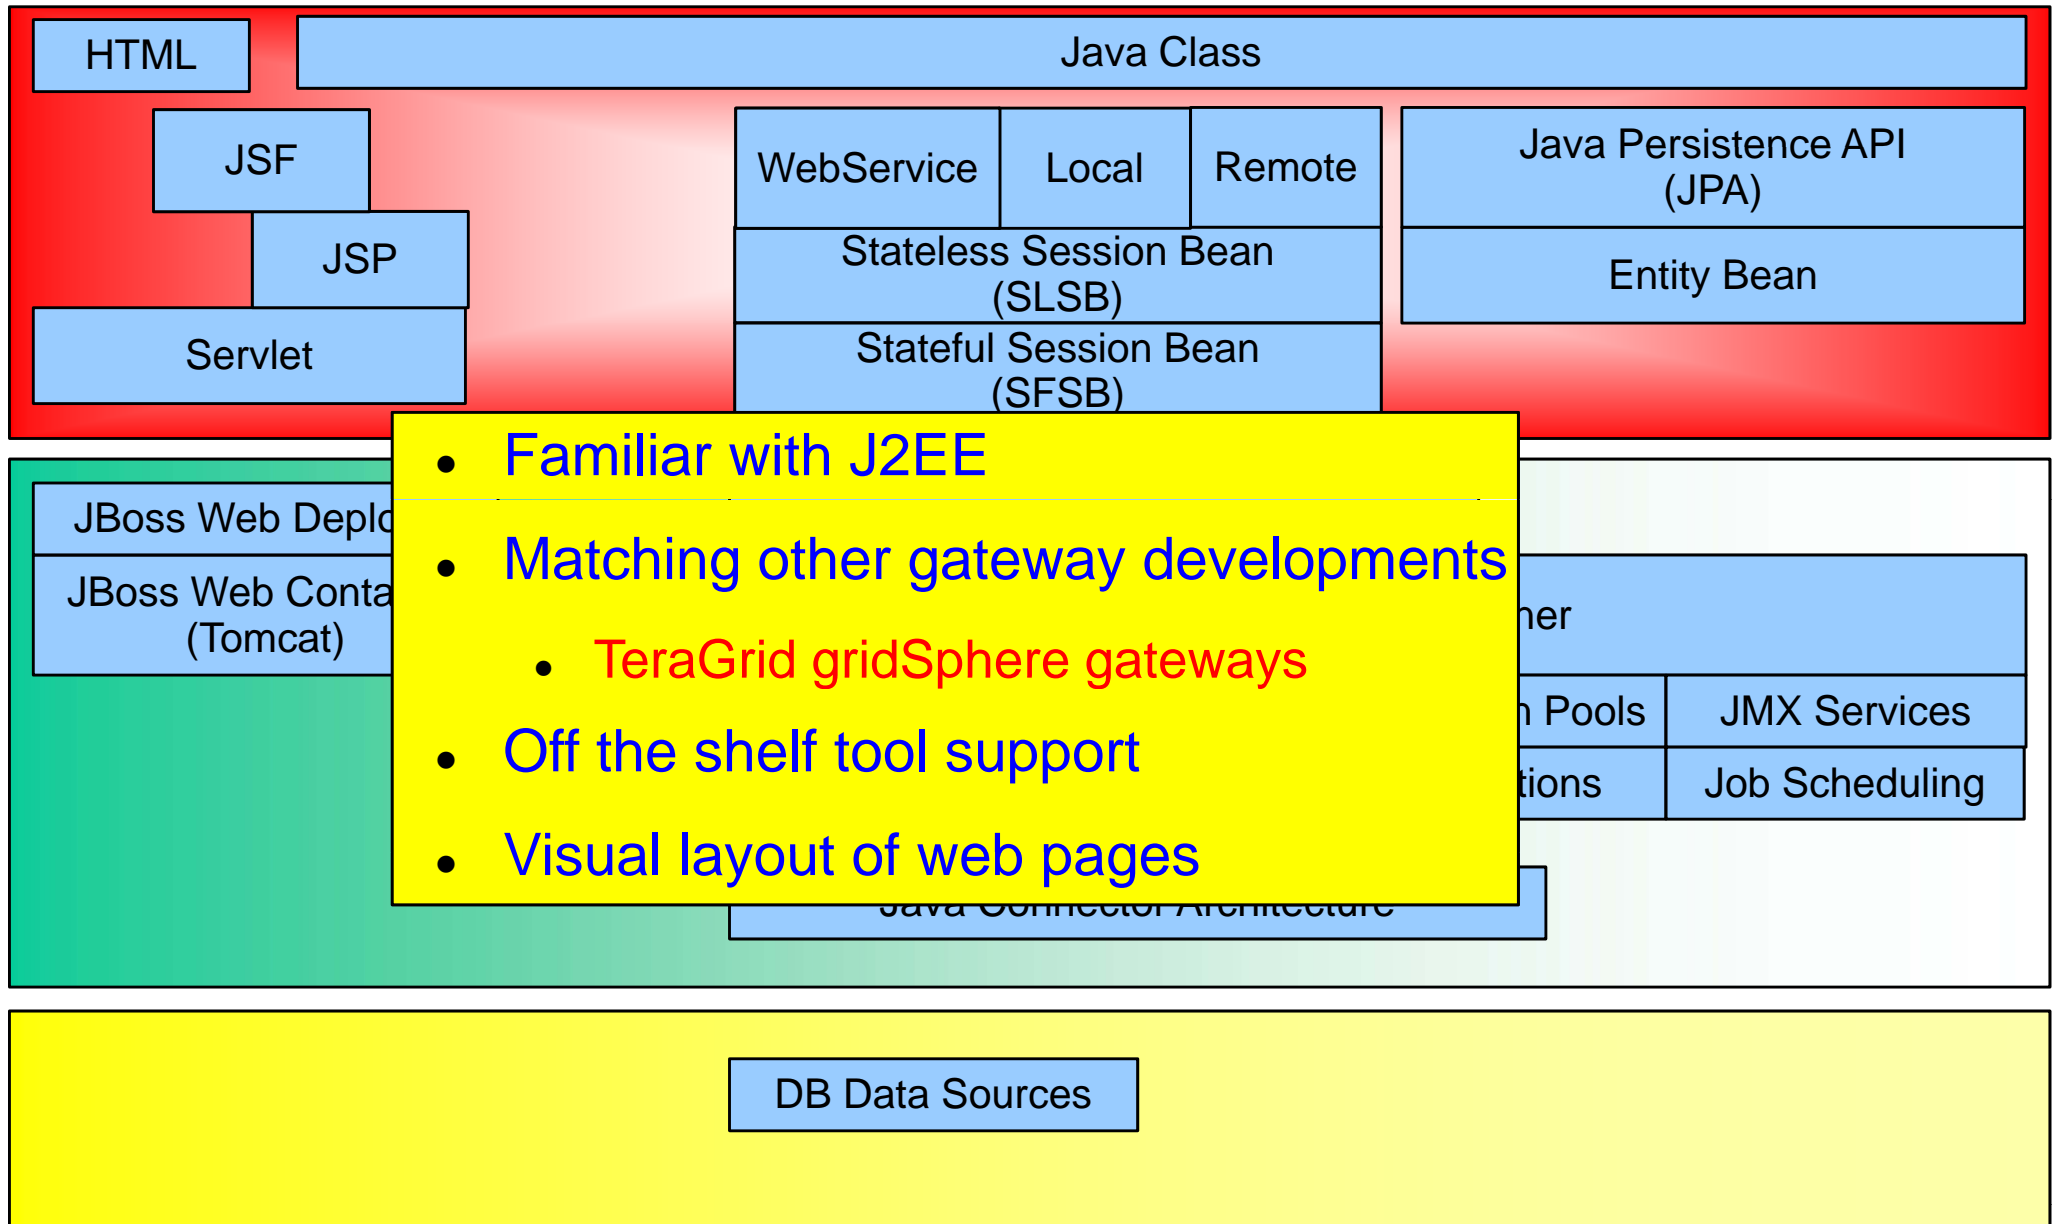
HTML

Java Class

JSF

JSP

Servlet

WebService

Local

Remote

Stateless Session Bean (SLSB)

Stateful Session Bean (SFSB)

Java Persistence API (JPA)

Entity Bean

JBoss Web Deplo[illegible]

JBoss Web Conta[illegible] (Tomcat)

- Familiar with J2EE
- Matching other gateway developments
  - TeraGrid gridSphere gateways
- Off the shelf tool support
- Visual layout of web pages

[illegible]ner

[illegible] Pools

JMX Services

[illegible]tions

Job Scheduling

Java Connector Architecture

DB Data Sources